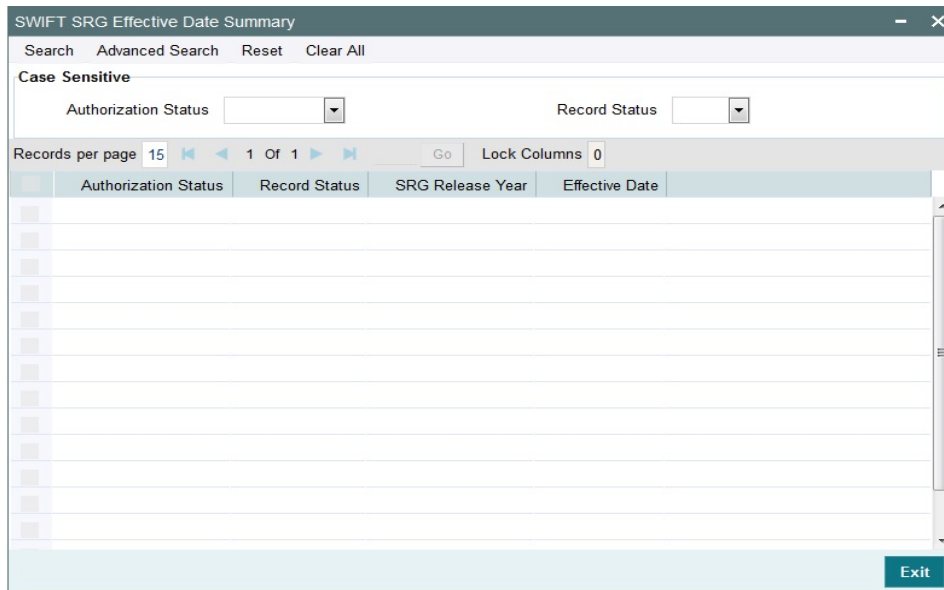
SWIFT SRG Effective Date Summary

Search Advanced Search Reset Clear All

Case Sensitive

Authorization Status

Record Status

Records per page 15 1 Of 1 Go Lock Columns 0

| Authorization Status | Record Status | SRG Release Year | Effective Date |
|---|---|---|---|

Exit